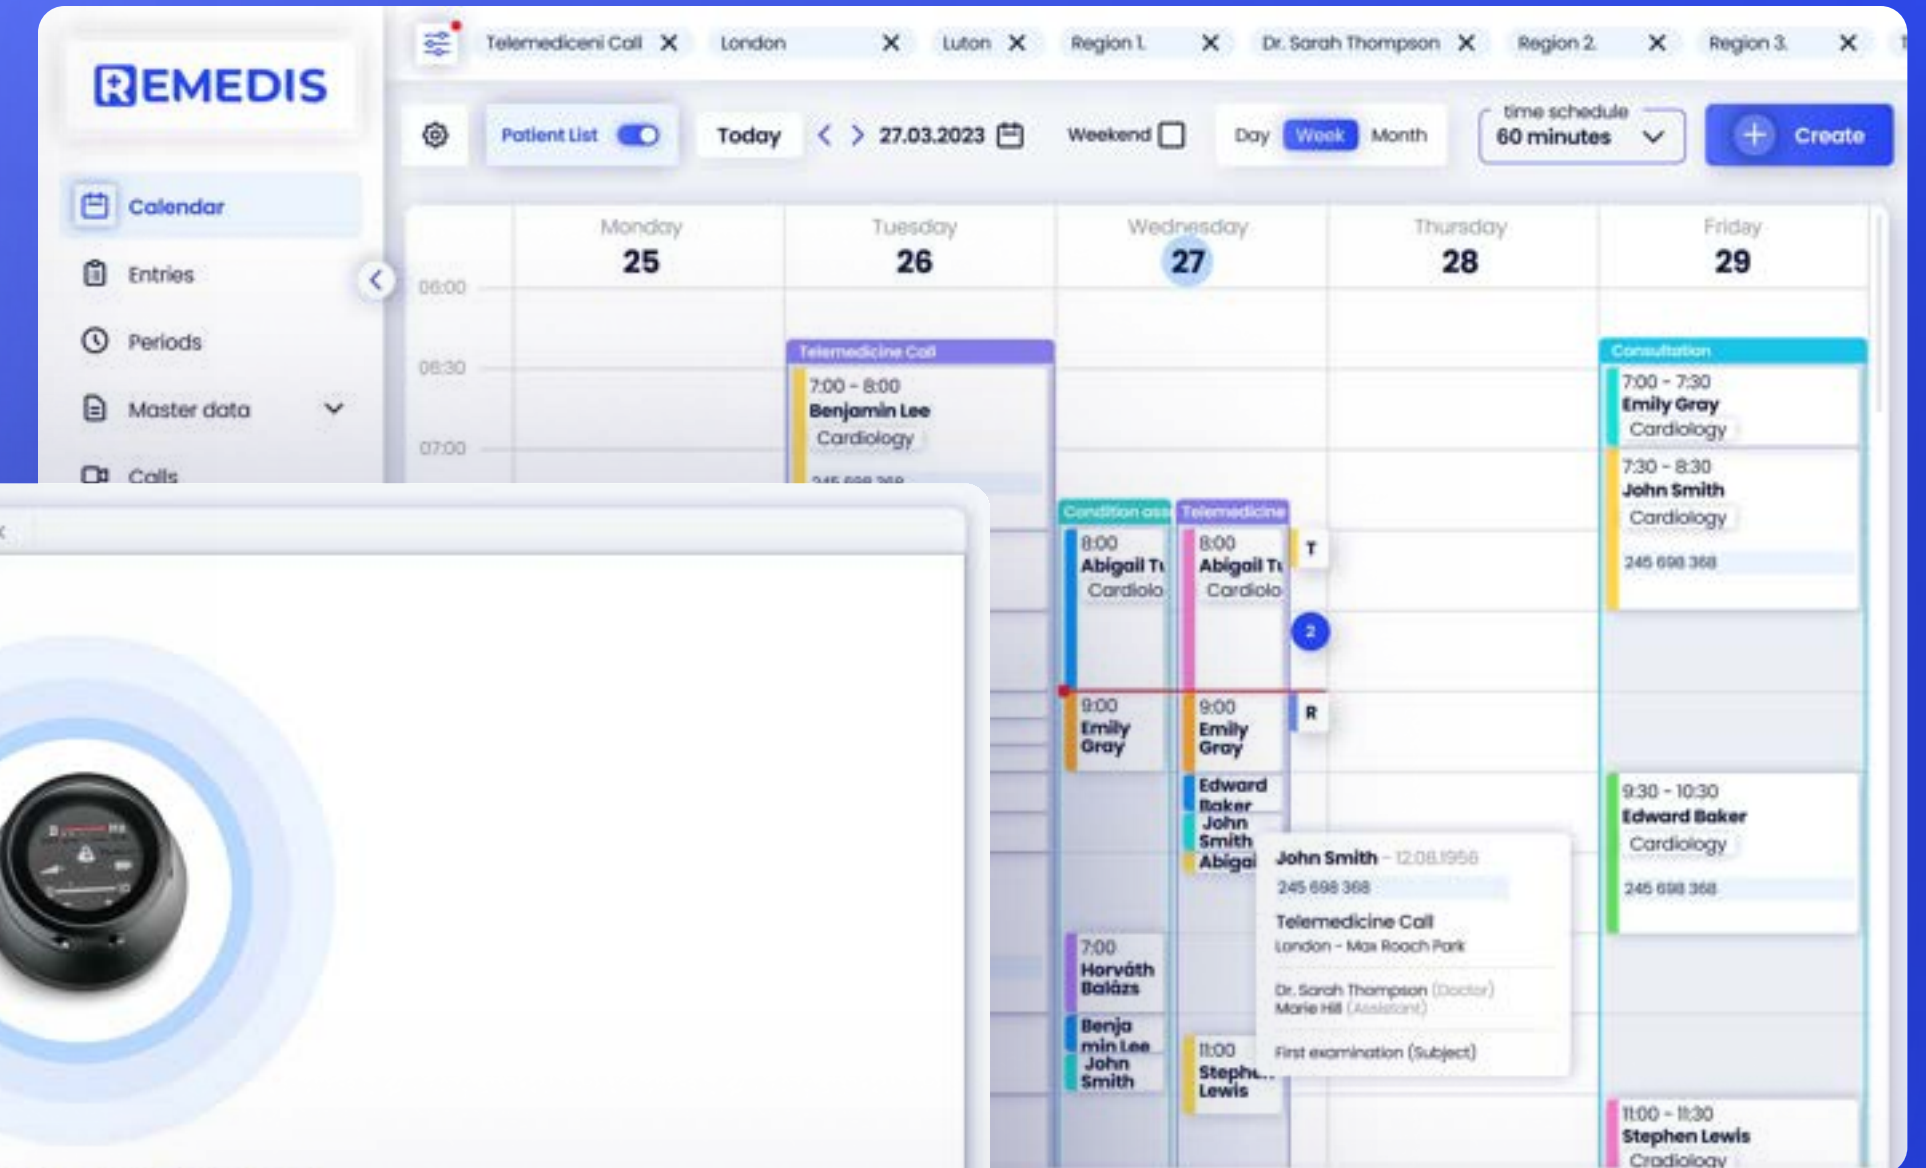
REMEDIS

Calendar
Entries
Periods
Master data
Calls

Telemediceni Call ✕ London ✕ Luton ✕ Region 1. ✕ Dr. Sarah Thompson ✕ Region 2. ✕ Region 3. ✕

Patient List
Today
27.03.2023
Weekend
Day Week Month
time schedule
60 minutes
Create

06:00
06:30
07:00

Monday 25
Tuesday 26
Wednesday 27
Thursday 28
Friday 29

Telemedicine Call
7:00 - 8:00
Benjamin Lee
Cardiology
245 698 368

Consultation
7:00 - 7:30
Emily Gray
Cardiology

7:30 - 8:30
John Smith
Cardiology
245 698 368

Condition ass
8:00
Abigail T
Cardiolo

Telemedicine
8:00
Abigail T
Cardiolo

T
2
R

9:00
Emily Gray

9:00
Emily Gray

Edward Baker
John Smith
Abigai

John Smith - 12.08.1958
245 698 368
Telemedicine Call
London - Max Roach Park
Dr. Sarah Thompson (Doctor)
Marie Hill (Assistant)
First examination (Subject)

9:30 - 10:30
Edward Baker
Cardiology
245 698 368

7:00
Horváth Balázs

Benjamin Lee
John Smith

11:00
Stephe...
Lewis

11:00 - 11:30
Stephen Lewis
Cardiology